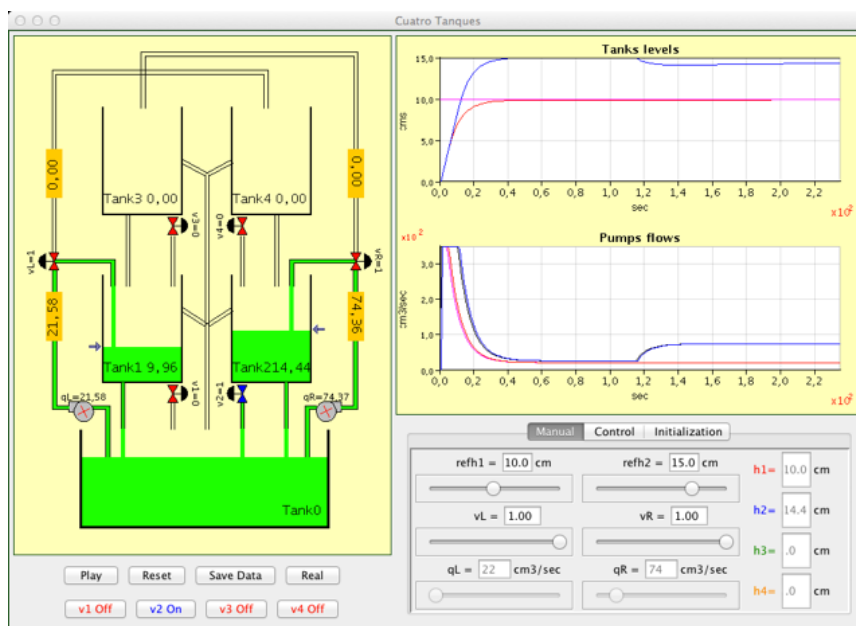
Cuatro Tanques

0,00
0,00
Tank3 0,00
Tank4 0,00
v3=0
v4=0
vL=1
vR=1
21,58
74,36
Tank1 9,96
Tank214,44
v1=0
v2=1
qL=21,58
qR=74,37
Tank0

Tanks levels
15,0
10,0
5,0
0,0
cms
0,0 0,2 0,4 0,6 0,8 1,0 1,2 1,4 1,6 1,8 2,0 2,2
sec
$x10^2$

Pumps flows
$x10^2$
3
2
1
0
cm3/sec
0,0 0,2 0,4 0,6 0,8 1,0 1,2 1,4 1,6 1,8 2,0 2,2
sec
$x10^2$

Manual | Control | Initialization

refh1 = 10.0 cm
refh2 = 15.0 cm
h1= 10.0 cm
vL = 1.00
vR = 1.00
h2= 14.4 cm
h3= .0 cm
qL = 22 cm3/sec
qR = 74 cm3/sec
h4= .0 cm

Play
Reset
Save Data
Real
v1 Off
v2 On
v3 Off
v4 Off